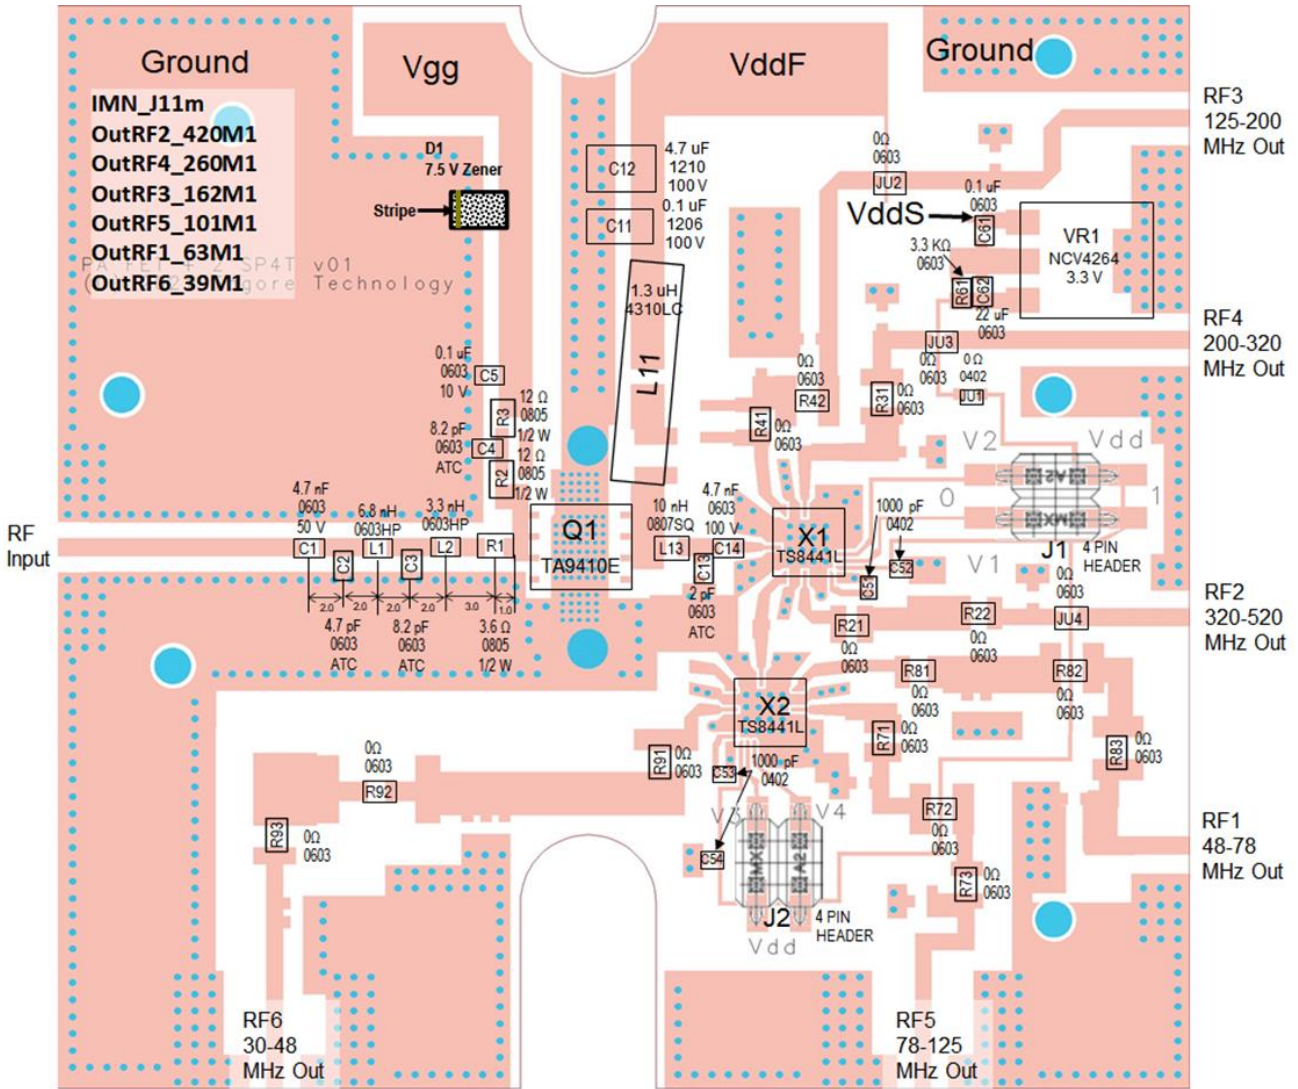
Ground

Vgg

VddF

Ground

IMN_J11m
OutRF2_420M1
OutRF4_260M1
OutRF3_162M1
OutRF5_101M1
OutRF1_63M1
OutRF6_39M1

PA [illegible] SP4T v01
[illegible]gore Technology

D1
7.5 V Zener

Stripe

C12 4.7 uF 1210 100 V

C11 0.1 uF 1206 100 V

1.3 uH 4310LC

L11

0Ω 0603 JU2

VddS

0.1 uF 0603 C61

VR1 NCV4264 3.3 V

3.3 KΩ 0603 R61 C62 22 uF 0603

RF3 125-200 MHz Out

RF4 200-320 MHz Out

JU3 0Ω 0603

0Ω 0402 JU1

0Ω 0603 R42

R31 0Ω 0603

R41 0Ω 0603

0.1 uF 0603 10 V C5

R3 12 Ω 0805 1/2 W

8.2 pF 0603 ATC C4

R2 12 Ω 0805 1/2 W

V2 Vdd

0 1

RF Input

4.7 nF 0603 50 V C1

C2

6.8 nH 0603HP L1

C3

3.3 nH 0603HP L2

R1

2.0 2.0 2.0 2.0 3.0 1.0

4.7 pF 0603 ATC

8.2 pF 0603 ATC

3.6 Ω 0805 1/2 W

Q1 TA9410E

10 nH 0807SQ L13

4.7 nF 0603 100 V C14

C13 2 pF 0603 ATC

X1 TS8441L

1000 pF 0402

C51 C52

V1

J1 4 PIN HEADER

0Ω 0603

RF2 320-520 MHz Out

R22 0Ω 0603

JU4

R21 0Ω 0603

R81 0Ω 0603

R82 0Ω 0603

X2 TS8441L

R91 0Ω 0603

C53 1000 pF 0402

R71 0Ω 0603

R83 0Ω 0603

0Ω 0603 R92

V3 V4

R72 0Ω 0603

RF1 48-78 MHz Out

R93 0Ω 0603

C54

J2 4 PIN HEADER

Vdd

R73 0Ω 0603

RF6 30-48 MHz Out

RF5 78-125 MHz Out